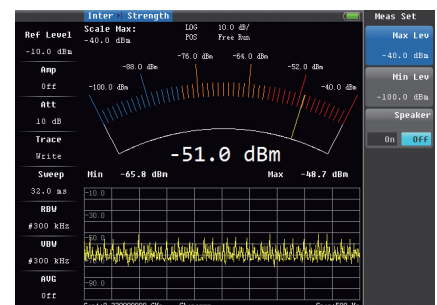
Inter Strength
Meas Set
Ref Level
-10.0 dBm
Scale Max:
-40.0 dBm
LOG 10.0 dB/
POS Free Run
Max Lev
-40.0 dBm
Min Lev
-100.0 dBm
Speaker
On Off
Amp
Off
Att
10 dB
Trace
Write
Sweep
32.0 ms
RBW
#300 kHz
VBW
#300 kHz
AVG
Off
-88.0 dBm
-76.0 dBm
-64.0 dBm
-52.0 dBm
-100.0 dBm
-40.0 dBm
-51.0 dBm
Min -65.8 dBm
Max -48.7 dBm
-10.0
-30.0
-50.0
-70.0
-90.0
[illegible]